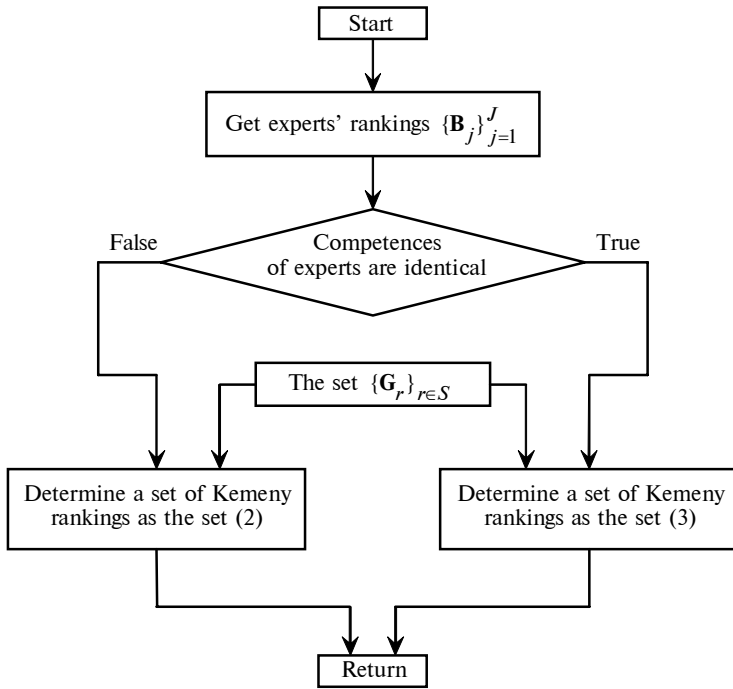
Start

Get experts' rankings $\{\mathbf{B}_j\}_{j=1}^{J}$

False

Competences of experts are identical

True

The set $\{\mathbf{G}_r\}_{r \in S}$

Determine a set of Kemeny rankings as the set (2)

Determine a set of Kemeny rankings as the set (3)

Return